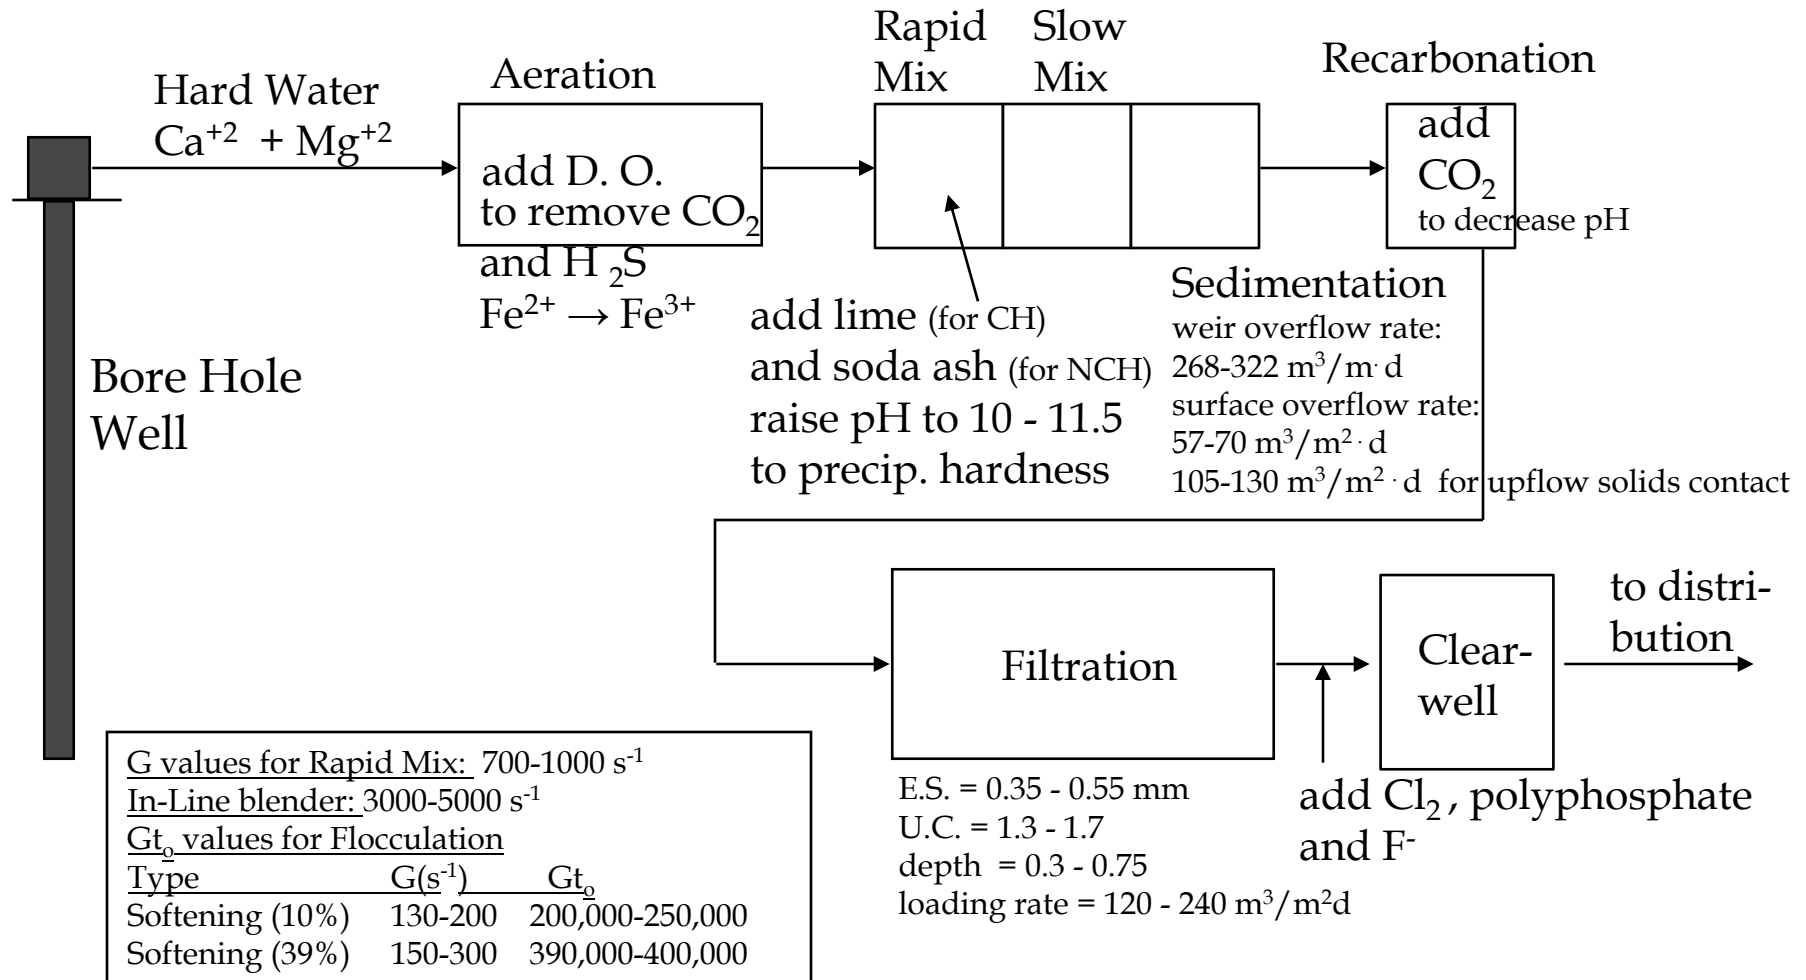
Hard Water
$Ca^{+2}$ + $Mg^{+2}$

Aeration

add D. O.
to remove $CO_2$
and $H_2S$
$Fe^{2+} \rightarrow Fe^{3+}$

Rapid Mix

Slow Mix

add lime (for CH)
and soda ash (for NCH)
raise pH to 10 - 11.5
to precip. hardness

Recarbonation

add
$CO_2$
to decrease pH

Sedimentation
weir overflow rate:
268-322 $m^3/m \cdot d$
surface overflow rate:
57-70 $m^3/m^2 \cdot d$
105-130 $m^3/m^2 \cdot d$ for upflow solids contact

Bore Hole
Well

Filtration

E.S. = 0.35 - 0.55 mm
U.C. = 1.3 - 1.7
depth = 0.3 - 0.75
loading rate = 120 - 240 $m^3/m^2d$

add $Cl_2$, polyphosphate
and $F^-$

Clear-well

to distribution

G values for Rapid Mix: 700-1000 $s^{-1}$
In-Line blender: 3000-5000 $s^{-1}$
$Gt_o$ values for Flocculation

| Type | $G(s^{-1})$ | $Gt_o$ |
|---|---|---|
| Softening (10%) | 130-200 | 200,000-250,000 |
| Softening (39%) | 150-300 | 390,000-400,000 |